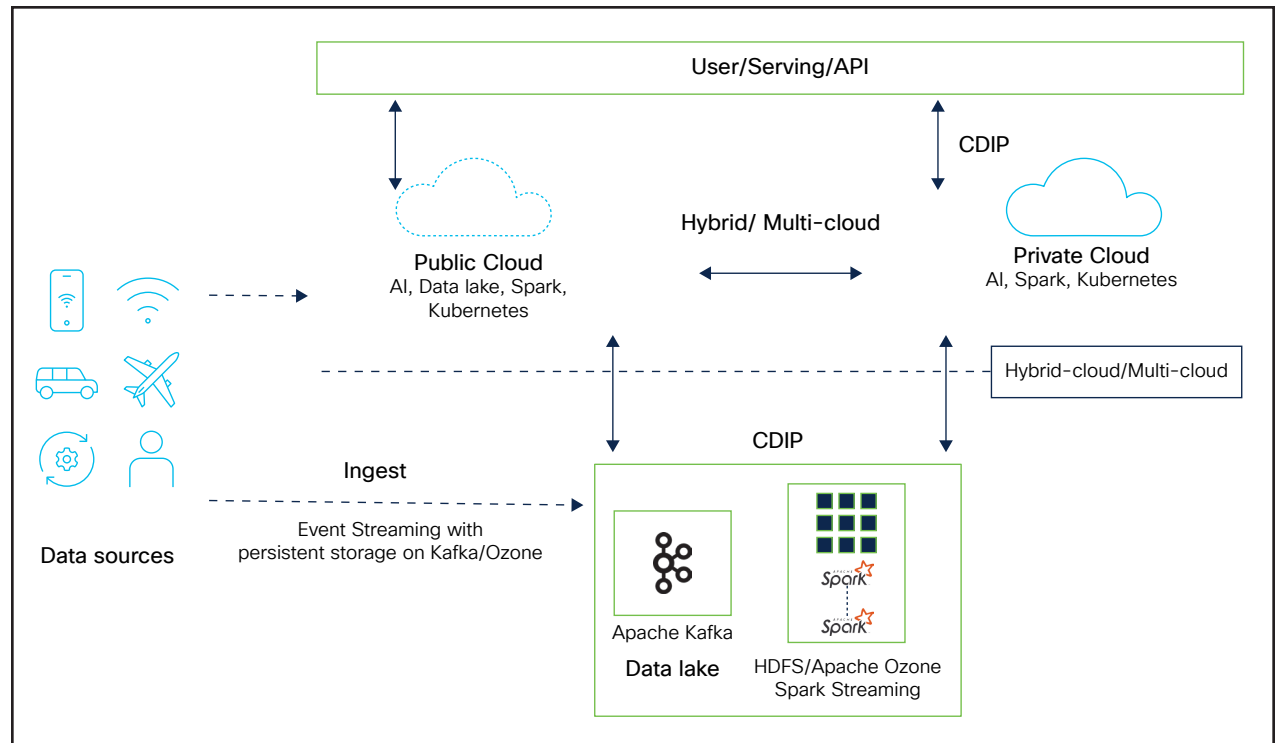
User/Serving/API

CDIP

Hybrid/ Multi-cloud

Public Cloud
AI, Data lake, Spark, Kubernetes

Private Cloud
AI, Spark, Kubernetes

Hybrid-cloud/Multi-cloud

CDIP

Ingest

Event Streaming with persistent storage on Kafka/Ozone

Data sources

APACHE Spark

APACHE Spark

Apache Kafka

Data lake

HDFS/Apache Ozone
Spark Streaming